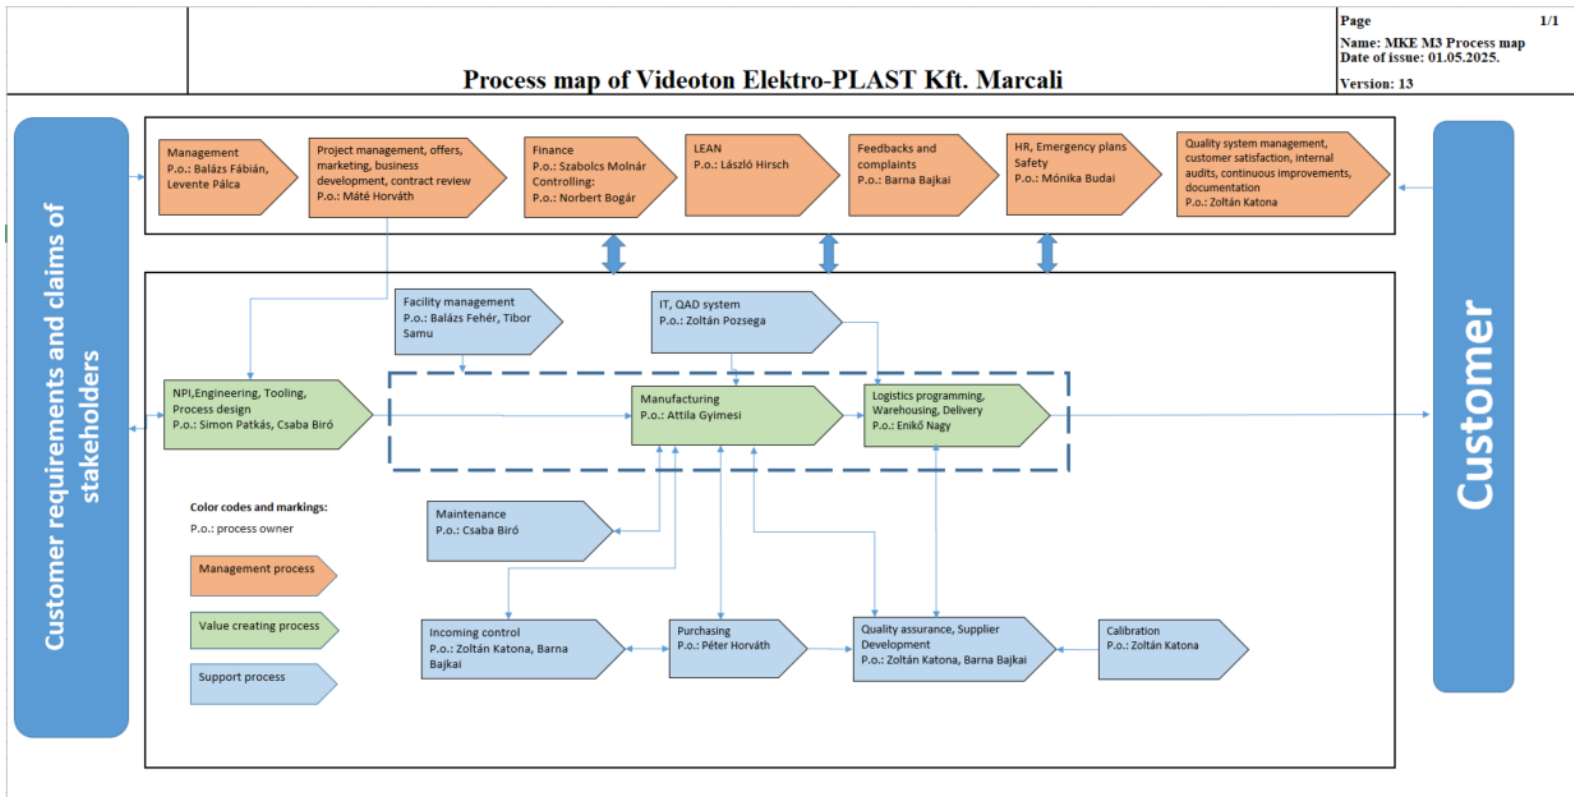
Process map of Videoton Elektro-PLAST Kft. Marcali

Page 1/1
Name: MKE M3 Process map
Date of issue: 01.05.2025.
Version: 13

Customer requirements and claims of stakeholders

Management
P.o.: Balázs Fábián, Levente Pálca

Project management, offers, marketing, business development, contract review
P.o.: Máté Horváth

Finance
P.o.: Szabolcs Molnár
Controlling:
P.o.: Norbert Bogár

LEAN
P.o.: László Hirsch

Feedbacks and complaints
P.o.: Barna Bajkai

HR, Emergency plans
Safety
P.o.: Mónika Budai

Quality system management, customer satisfaction, internal audits, continuous improvements, documentation
P.o.: Zoltán Katona

Facility management
P.o.: Balázs Fehér, Tibor Samu

IT, QAD system
P.o.: Zoltán Pozsega

NPI,Engineering, Tooling, Process design
P.o.: Simon Patkás, Csaba Biró

Manufacturing
P.o.: Attila Gyimesi

Logistics programming, Warehousing, Delivery
P.o.: Enikő Nagy

Color codes and markings:
P.o.: process owner

Management process

Value creating process

Support process

Maintenance
P.o.: Csaba Biró

Incoming control
P.o.: Zoltán Katona, Barna Bajkai

Purchasing
P.o.: Péter Horváth

Quality assurance, Supplier Development
P.o.: Zoltán Katona, Barna Bajkai

Calibration
P.o.: Zoltán Katona

Customer